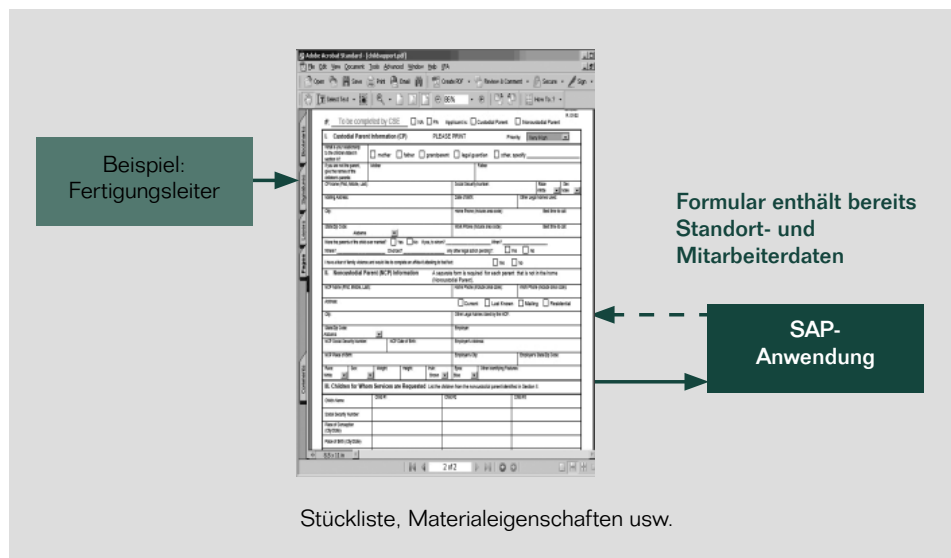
Beispiel: Fertigungsleiter

Adobe Acrobat Standard - [childsupport.pdf]

File Edit View Document Tools Advanced Window Help

Open Save Print Email Create PDF Review & Comment Secure Sign

Select Text 88%

To be completed by CSE

I. Custodial Parent Information (CP) PLEASE PRINT

II. Noncustodial Parent (NCP) Information

III. Children for Whom Services are Requested

2 of 2

Formular enthält bereits Standort- und Mitarbeiterdaten

SAP-Anwendung

Stückliste, Materialeigenschaften usw.